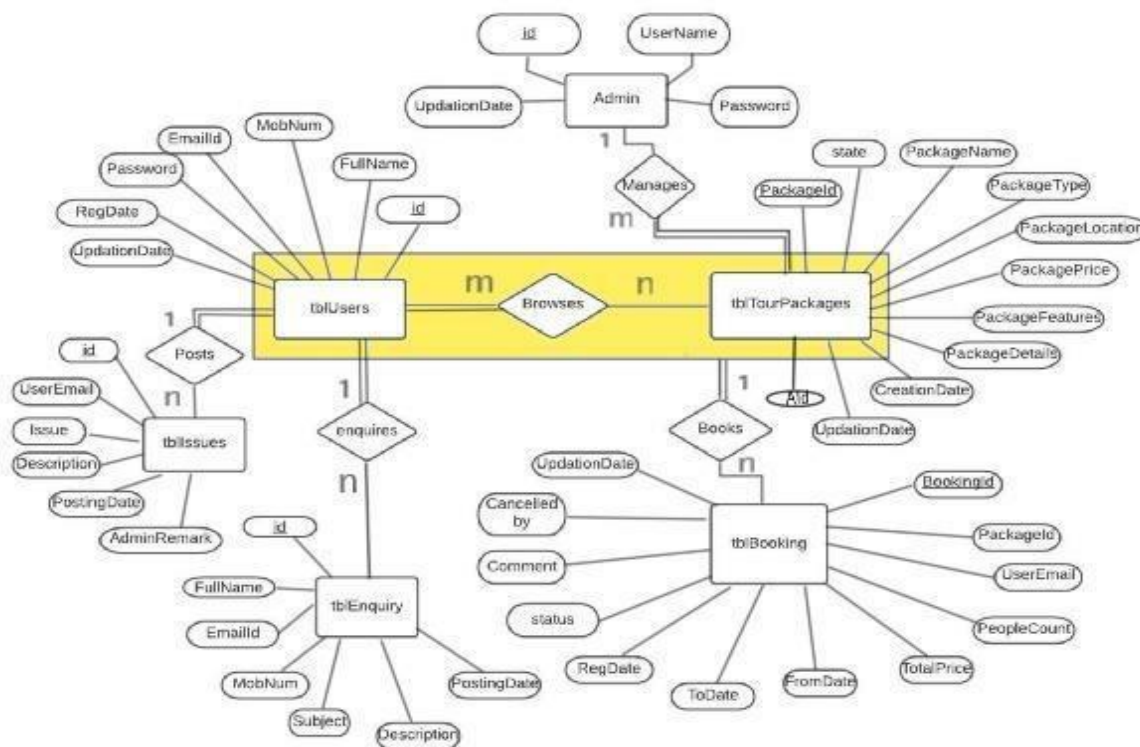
id
UserName
Admin
UpdationDate
Password
1
Manages
m
EmailId
MobNum
Password
FullName
RegDate
id
UpdationDate
tblUsers
m
Browses
n
tblTourPackages
state
PackageName
PackageId
PackageType
PackageLocation
PackagePrice
PackageFeatures
PackageDetails
CreationDate
UpdationDate
AId
1
Posts
n
id
UserEmail
Issue
Description
tblIssues
PostingDate
AdminRemark
1
enquires
n
1
Books
n
UpdationDate
Cancelled by
Comment
status
tblBooking
BookingId
PackageId
UserEmail
PeopleCount
TotalPrice
FromDate
ToDate
RegDate
id
FullName
EmailId
tblEnquiry
MobNum
Subject
Description
PostingDate